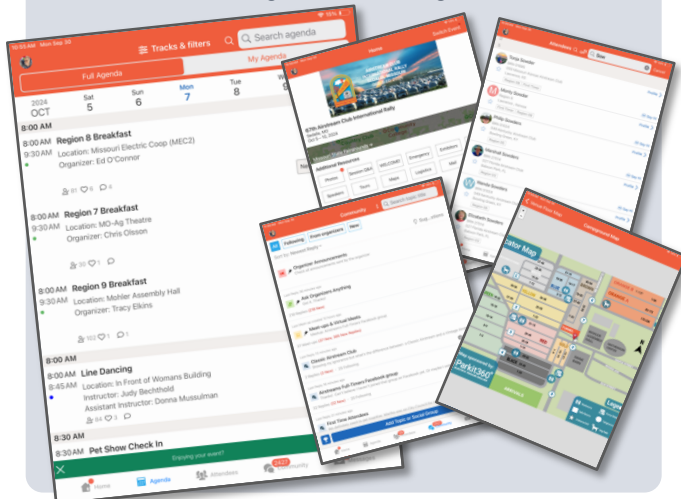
10:53 AM Mon Sep 30

Tracks & filters

Search agenda

Full Agenda

My Agenda

2024 OCT

Sat 5

Sun 6

Mon 7

Tue 8

W

8:00 AM

8:00 AM 9:30 AM

Region 8 Breakfast

Location: Missouri Electric Coop (MEC2)

Organizer: Ed O'Connor

81 6 4

8:00 AM 9:30 AM

Region 7 Breakfast

Location: MO-Ag Theatre

Organizer: Chris Olsson

30 5

8:00 AM 9:30 AM

Region 9 Breakfast

Location: Mohler Assembly Hall

Organizer: Tracy Elkins

102 1 1

8:00 AM

8:00 AM 8:45 AM

Line Dancing

Location: In Front of Womans Building

Instructor: Judy Bechthold

Assistant Instructor: Donna Mussulman

64 3

8:30 AM

8:30 AM

Pet Show Check In

Enjoying your event?

Home

Agenda

Attendees

Community

Home

67th Airstream Club International Rally

Additional Resources

Community

Following

From organizers

New

Organizer Announcements

Ask Organizers Anything

Meet-ups & Virtual Meets

Classic Airstream Club

Airstreams Full-Timers Facebook group

First Time Attendees

Add Topic or Social Group

Attendees

Campground Map

Parkit360